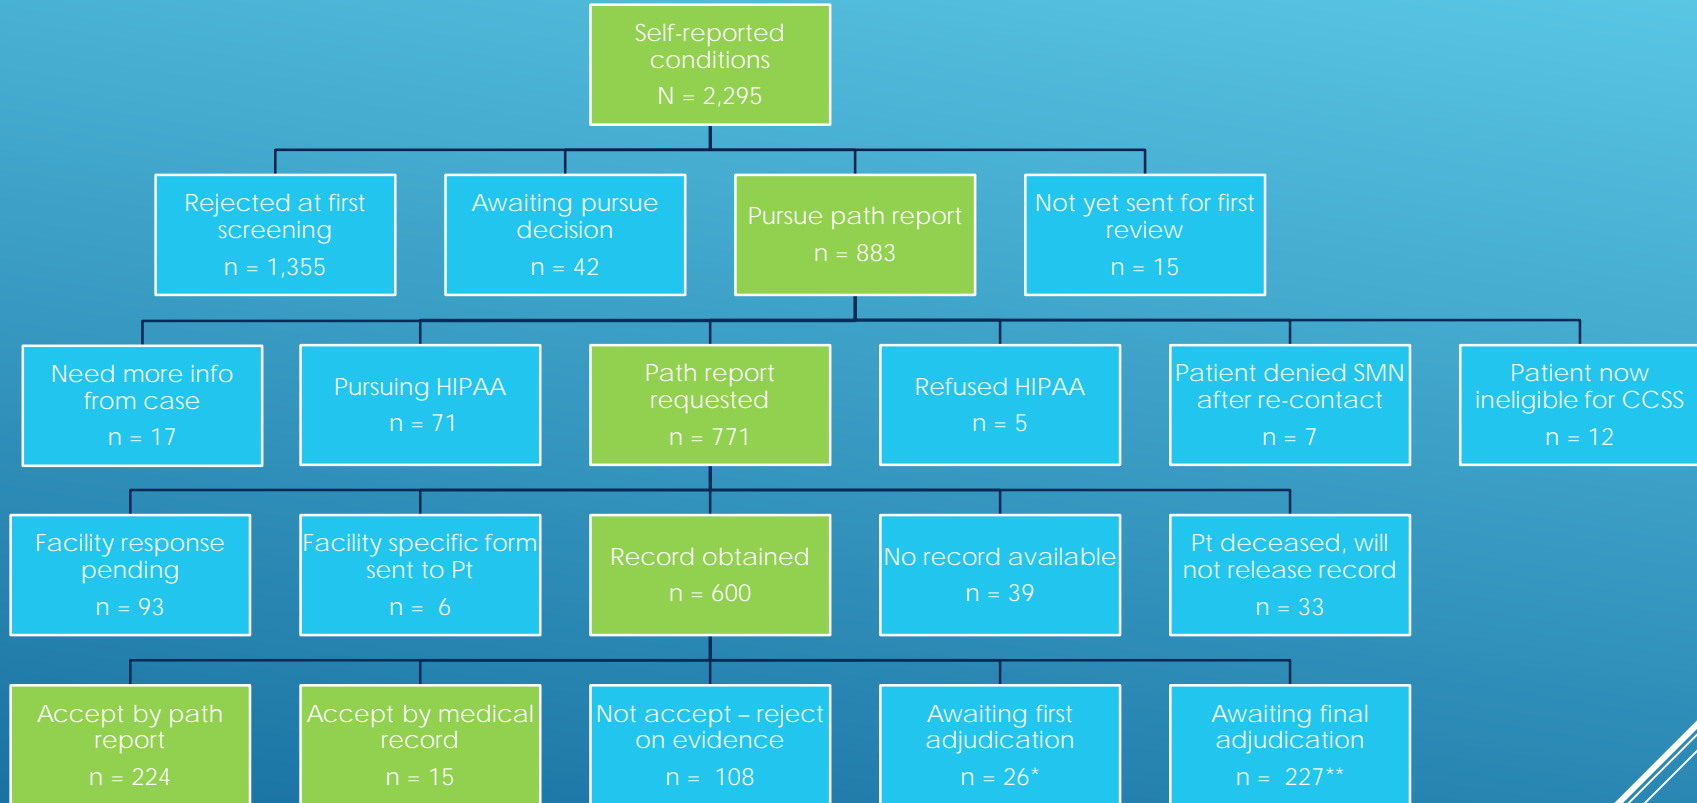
Self-reported conditions
N = 2,295

Rejected at first screening
n = 1,355

Awaiting pursue decision
n = 42

Pursue path report
n = 883

Not yet sent for first review
n = 15

Need more info from case
n = 17

Pursuing HIPAA
n = 71

Path report requested
n = 771

Refused HIPAA
n = 5

Patient denied SMN after re-contact
n = 7

Patient now ineligible for CCSS
n = 12

Facility response pending
n = 93

Facility specific form sent to Pt
n = 6

Record obtained
n = 600

No record available
n = 39

Pt deceased, will not release record
n = 33

Accept by path report
n = 224

Accept by medical record
n = 15

Not accept – reject on evidence
n = 108

Awaiting first adjudication
n = 26*

Awaiting final adjudication
n = 227**